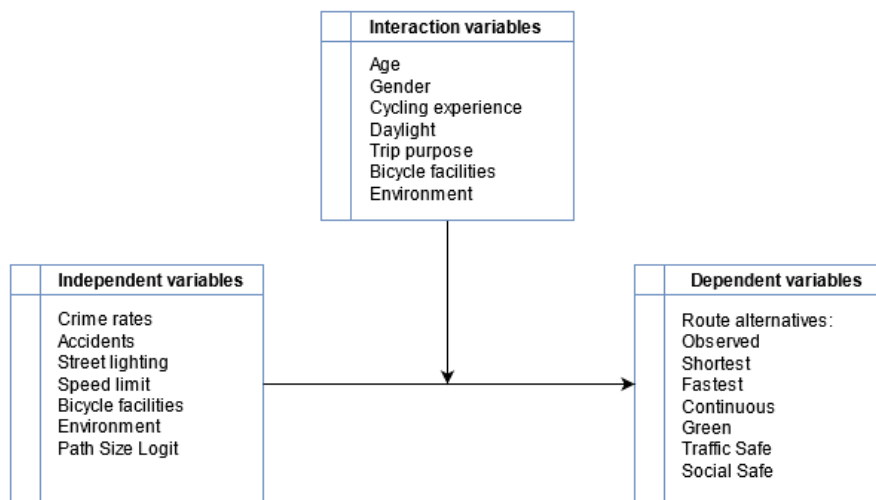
Interaction variables

Age
Gender
Cycling experience
Daylight
Trip purpose
Bicycle facilities
Environment

Independent variables

Crime rates
Accidents
Street lighting
Speed limit
Bicycle facilities
Environment
Path Size Logit

Dependent variables

Route alternatives:
Observed
Shortest
Fastest
Continuous
Green
Traffic Safe
Social Safe